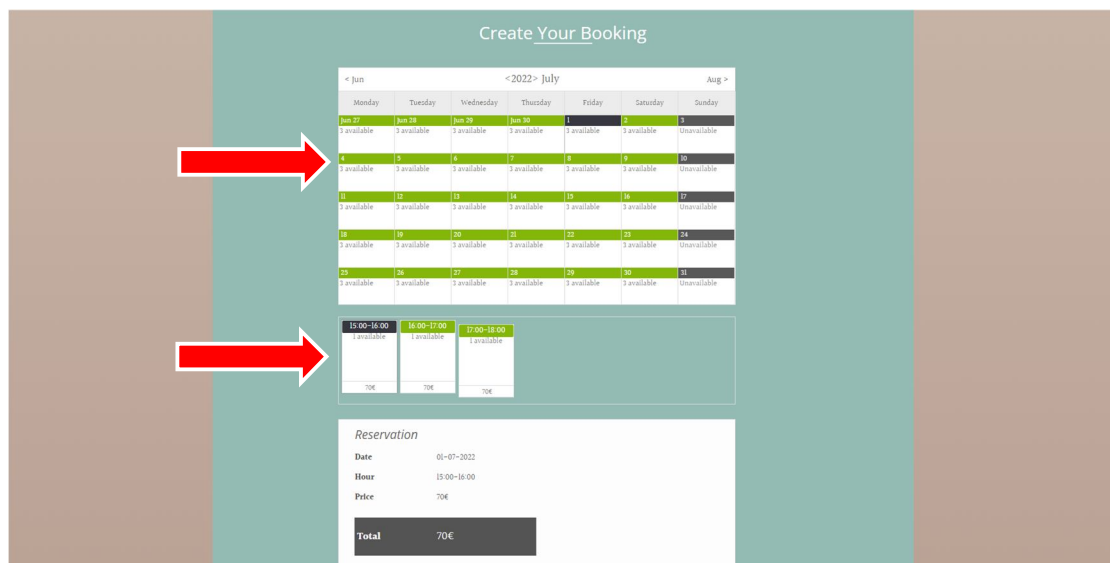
Create Your Booking

< Jun | <2022> July | Aug >

| Monday | Tuesday | Wednesday | Thursday | Friday | Saturday | Sunday |
|---|---|---|---|---|---|---|
| Jun 27 3 available | Jun 28 3 available | Jun 29 3 available | Jun 30 3 available | 1 3 available | 2 3 available | 3 Unavailable |
| 4 3 available | 5 3 available | 6 3 available | 7 3 available | 8 3 available | 9 3 available | 10 Unavailable |
| 11 3 available | 12 3 available | 13 3 available | 14 3 available | 15 3 available | 16 3 available | 17 Unavailable |
| 18 3 available | 19 3 available | 20 3 available | 21 3 available | 22 3 available | 23 3 available | 24 Unavailable |
| 25 3 available | 26 3 available | 27 3 available | 28 3 available | 29 3 available | 30 3 available | 31 Unavailable |

15:00-16:00
1 available
70€

16:00-17:00
1 available
70€

17:00-18:00
1 available
70€

Reservation

Date 01-07-2022

Hour 15:00-16:00

Price 70€

Total 70€